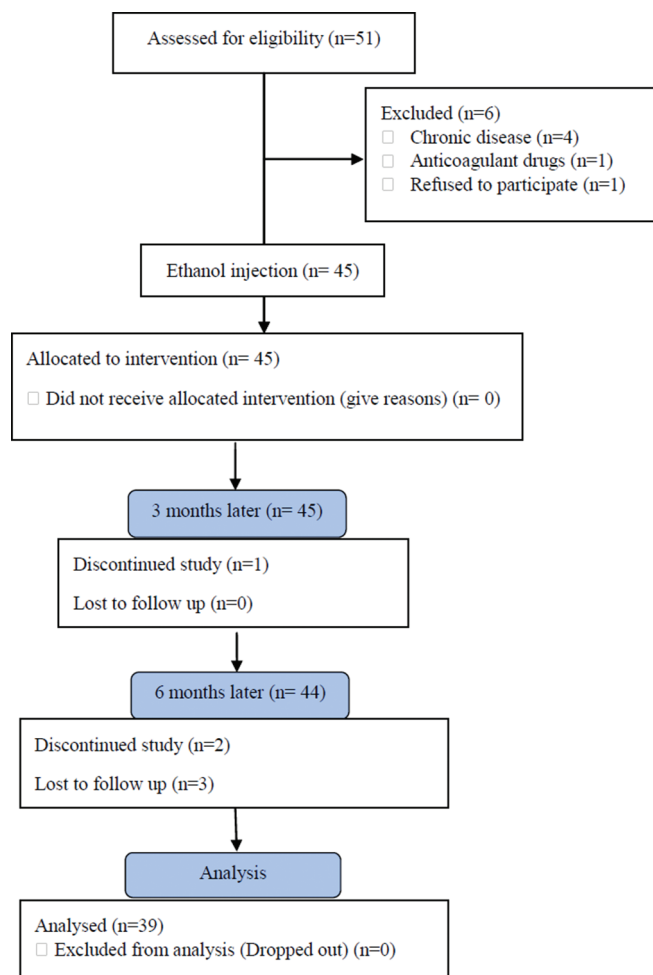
Assessed for eligibility (n=51)

Excluded (n=6)
□ Chronic disease (n=4)
□ Anticoagulant drugs (n=1)
□ Refused to participate (n=1)

Ethanol injection (n= 45)

Allocated to intervention (n= 45)
□ Did not receive allocated intervention (give reasons) (n= 0)

3 months later (n= 45)

Discontinued study (n=1)
Lost to follow up (n=0)

6 months later (n= 44)

Discontinued study (n=2)
Lost to follow up (n=3)

Analysis

Analysed (n=39)
□ Excluded from analysis (Dropped out) (n=0)